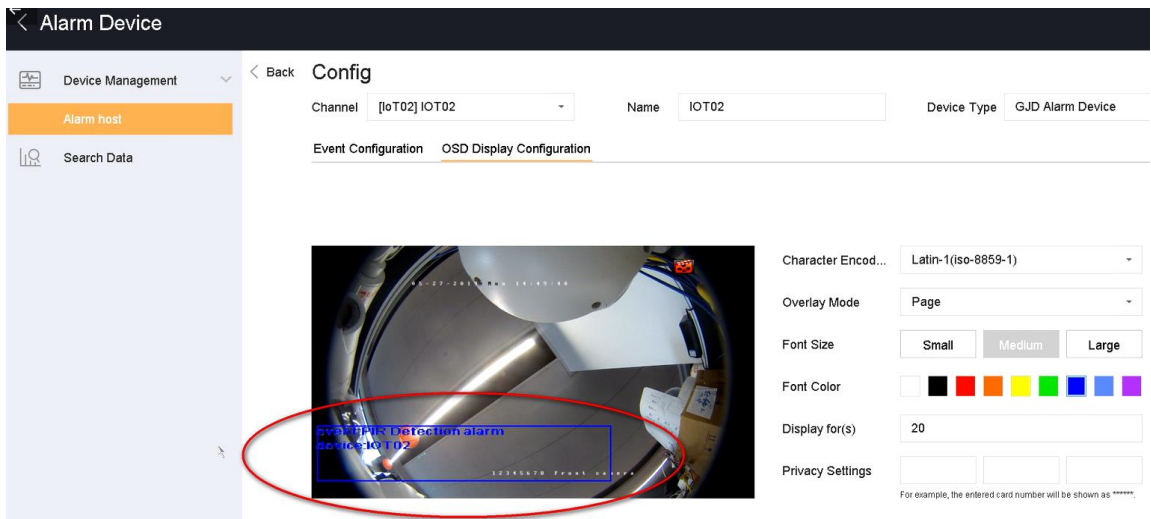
Alarm Device

Device Management

Alarm host

Search Data

Back Config

Channel [IoT02] IOT02

Name IOT02

Device Type GJD Alarm Device

Event Configuration OSD Display Configuration

05-27-2019 Mon 14:49:46

Event:PIR Detection alarm
device:IOT02

12345678 Front camera

Character Encod... Latin-1(iso-8859-1)

Overlay Mode Page

Font Size Small Medium Large

Font Color

Display for(s) 20

Privacy Settings

For example, the entered card number will be shown as ******.